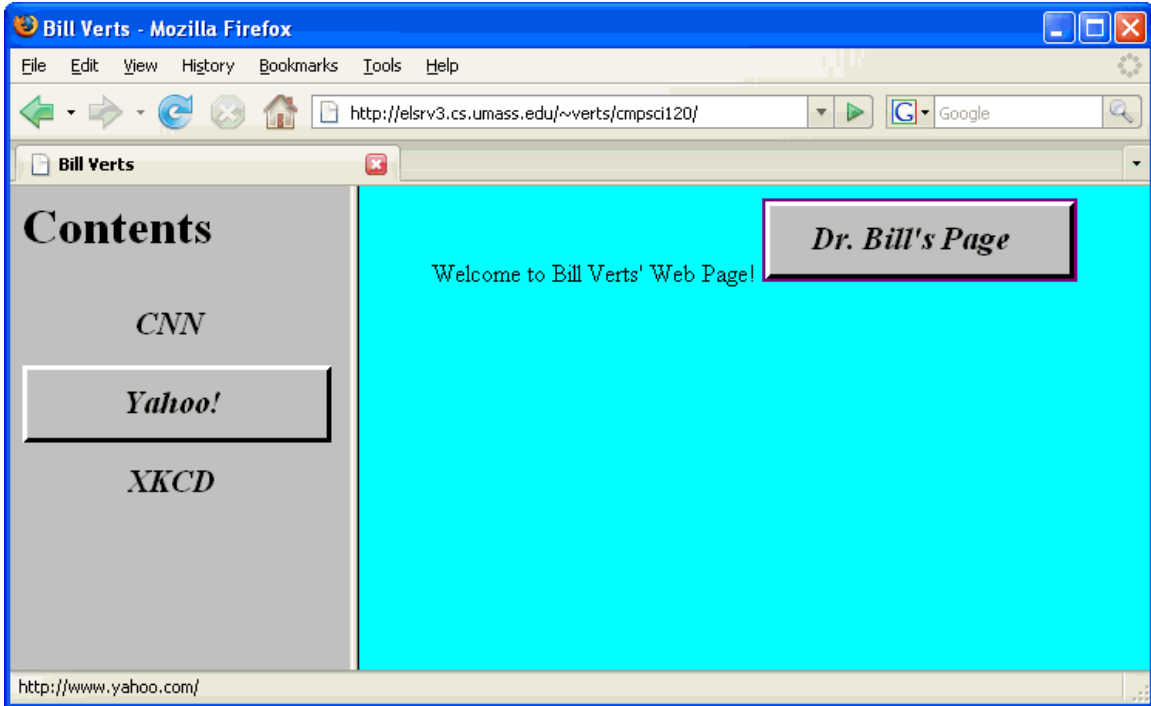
Bill Verts - Mozilla Firefox

File Edit View History Bookmarks Tools Help

http://elsrv3.cs.umass.edu/~verts/cmpsci120/

Google

Bill Verts

Contents

CNN

Yahoo!

XKCD

Welcome to Bill Verts' Web Page!

Dr. Bill's Page

http://www.yahoo.com/